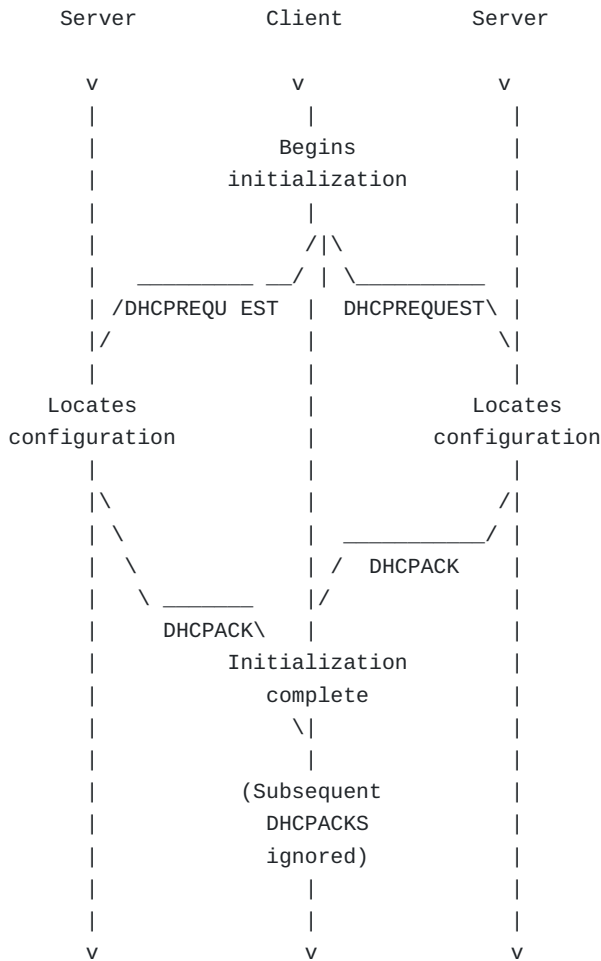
Server Client Server

v v v

Begins
initialization

/DHCPREQU EST DHCPREQUEST\

Locates configuration
Locates configuration

DHCPACK

DHCPACK\

Initialization complete

(Subsequent DHCPACKS ignored)

v v v